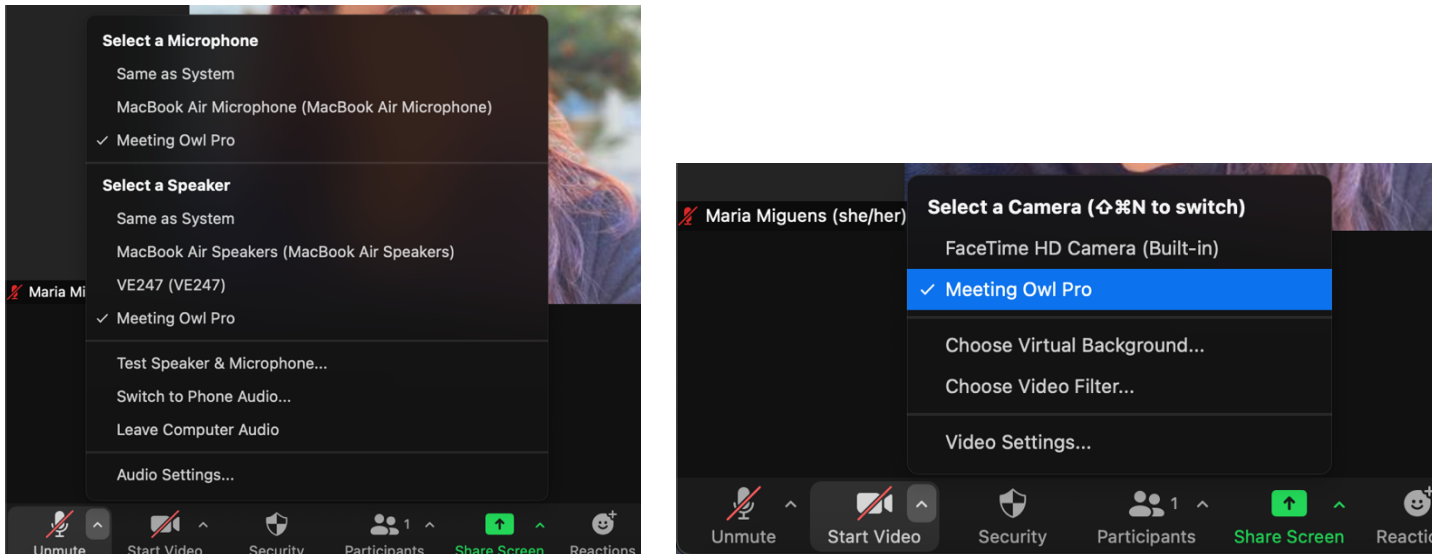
Select a Microphone
Same as System
MacBook Air Microphone (MacBook Air Microphone)
✓ Meeting Owl Pro

Select a Speaker
Same as System
MacBook Air Speakers (MacBook Air Speakers)
VE247 (VE247)
✓ Meeting Owl Pro

Test Speaker & Microphone...
Switch to Phone Audio...
Leave Computer Audio

Audio Settings...

Maria Mi

Unmute
Start Video
Security
Participants 1
Share Screen
Reactions

Maria Miguens (she/her)

Select a Camera (⇧⌘N to switch)
FaceTime HD Camera (Built-in)
✓ Meeting Owl Pro

Choose Virtual Background...
Choose Video Filter...

Video Settings...

Unmute
Start Video
Security
Participants 1
Share Screen
Reactio